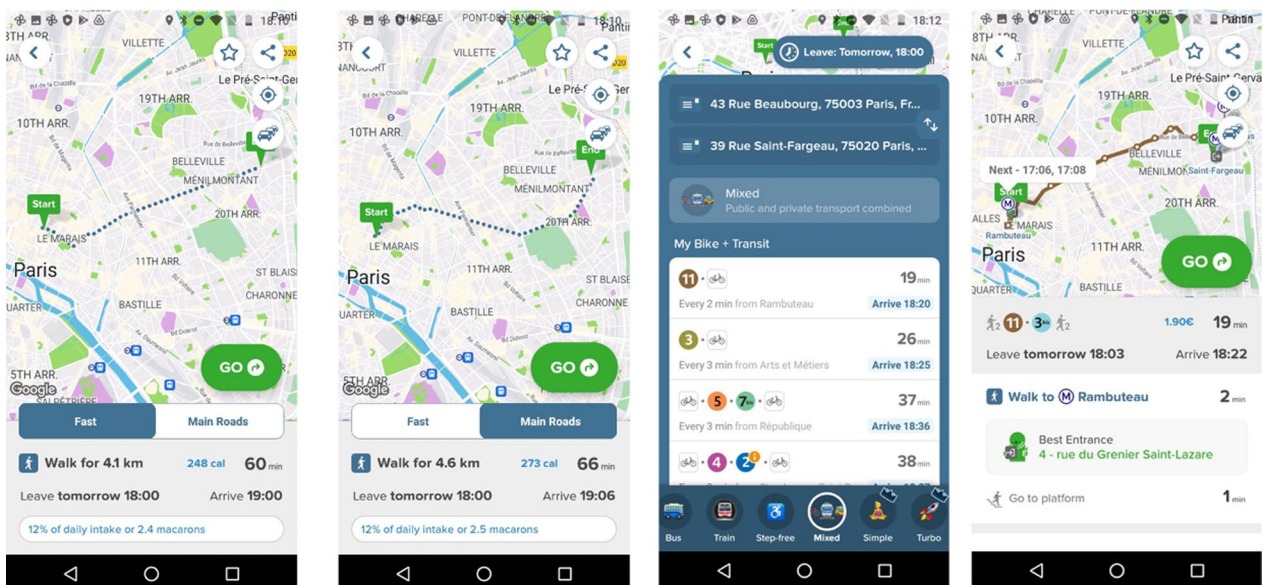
18:12

3TH ARR. VILLETTE Pantin

Le Pré-Saint-Ger

19TH ARR.

10TH ARR.

BELLEVILLE

MÉNILMONTANT

Start

20TH ARR.

LE MARAIS

Paris

11TH ARR.

ST BLAISE

CHARONNE

BASTILLE

QUARTER

GO

Google

Fast | Main Roads

Walk for 4.1 km 248 cal 60 min

Leave tomorrow 18:00 Arrive 19:00

12% of daily intake or 2.4 macarons

PONT-DE-FLANDRE

3TH ARR.

19TH ARR.

Le Pré-Saint-Ger

10TH ARR.

End

BELLEVILLE

MÉNILMONTANT

Start

20TH ARR.

LE MARAIS

Paris

11TH ARR.

ST BLAISE

CHARONNE

BASTILLE

QUARTER

GO

5TH ARR.

Google

Fast | Main Roads

Walk for 4.6 km 273 cal 66 min

Leave tomorrow 18:00 Arrive 19:06

12% of daily intake or 2.5 macarons

18:12

Start

Leave: Tomorrow, 18:00

43 Rue Beaubourg, 75003 Paris, Fr...

39 Rue Saint-Fargeau, 75020 Paris, ...

Mixed
Public and private transport combined

My Bike + Transit

11 · 19 min
Every 2 min from Rambuteau Arrive 18:20

3 · 26 min
Every 3 min from Arts et Métiers Arrive 18:25

5 · 7bis · 37 min
Every 3 min from République Arrive 18:36

4 · 2 · 38 min

Bus Train Step-free Mixed Simple Turbo

Pantin

VILLETTE

Le Pré-Saint-Gerva

19TH ARR.

10TH ARR.

BELLEVILLE

Saint-Fargeau

Next - 17:06, 17:08

Start

ALLES

Rambuteau

LE MARAIS

20TH ARR.

11TH ARR.

Paris

GO

QUARTER

2 · 11 · 3bis · 2 1.90€ 19 min

Leave tomorrow 18:03 Arrive 18:22

Walk to Rambuteau 2 min

Best Entrance
4 - rue du Grenier Saint-Lazare

Go to platform 1 min